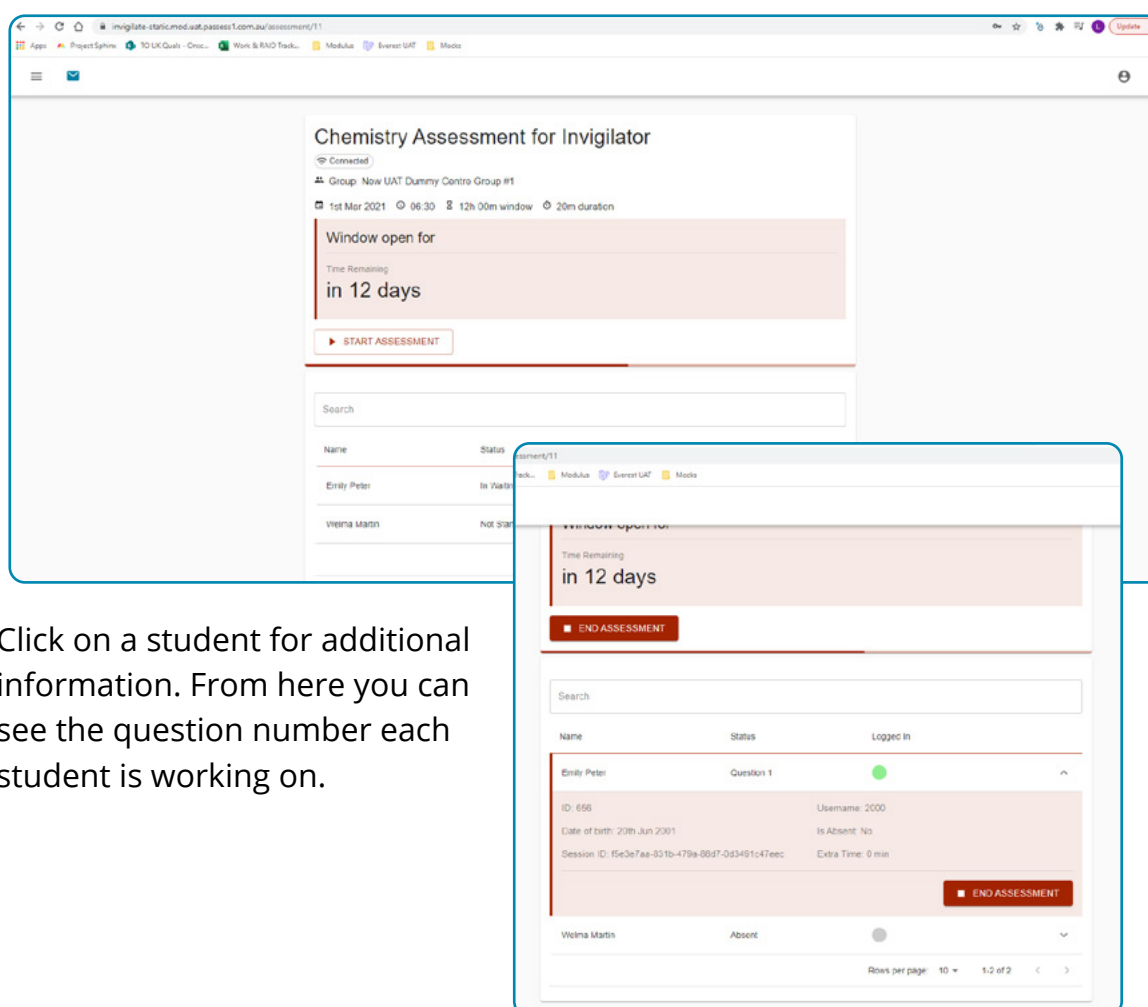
invigilate-static.mod.uat.passess1.com.au/assessment/11

Apps Project Sphinx TO UK Quals - Onsc... Work & RAID Track... Modulus Everest UAT Mocks

Update

Chemistry Assessment for Invigilator

Connected

Group: Now UAT Dummy Centre Group #1

1st Mar 2021 06:30 12h 00m window 20m duration

Window open for

Time Remaining

in 12 days

START ASSESSMENT

Search

| Name | Status |
|---|---|
| Emily Peter | In Waitin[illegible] |
| Welma Martin | Not Star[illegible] |

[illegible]ssment/11

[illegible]rack... Modulus Everest UAT Mocks

Window open for

Time Remaining

in 12 days

END ASSESSMENT

Search

| Name | Status | Logged In |
|---|---|---|
| Emily Peter | Question 1 | |

ID: 656

Username: 2000

Date of birth: 20th Jun 2001

Is Absent: No

Session ID: f5e3e7aa-831b-479a-88d7-0d3491c47eec

Extra Time: 0 min

END ASSESSMENT

| Name | Status | Logged In |
|---|---|---|
| Welma Martin | Absent | |

Rows per page: 10 1-2 of 2

Click on a student for additional information. From here you can see the question number each student is working on.